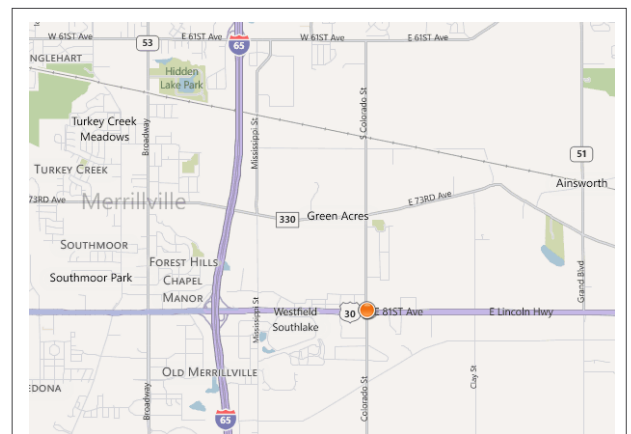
W 61ST Ave
53
E 61ST Ave
65
W 61ST Ave
E 61ST Ave
NGLEHART
Hidden Lake Park
Turkey Creek Meadows
Broadway
Mississippi St
S Colorado St
51
TURKEY CREEK
Ainsworth
73RD Ave
Merrillville
330
Green Acres
E 73RD Ave
SOUTHMOOR
FOREST HILLS
Southmoor Park
CHAPEL MANOR
Grand Blvd
Westfield
30
E 81ST Ave
E Lincoln Hwy
Southlake
Mississippi St
OLD MERRILLVILLE
EDONA
Broadway
Colorado St
Clay St
65